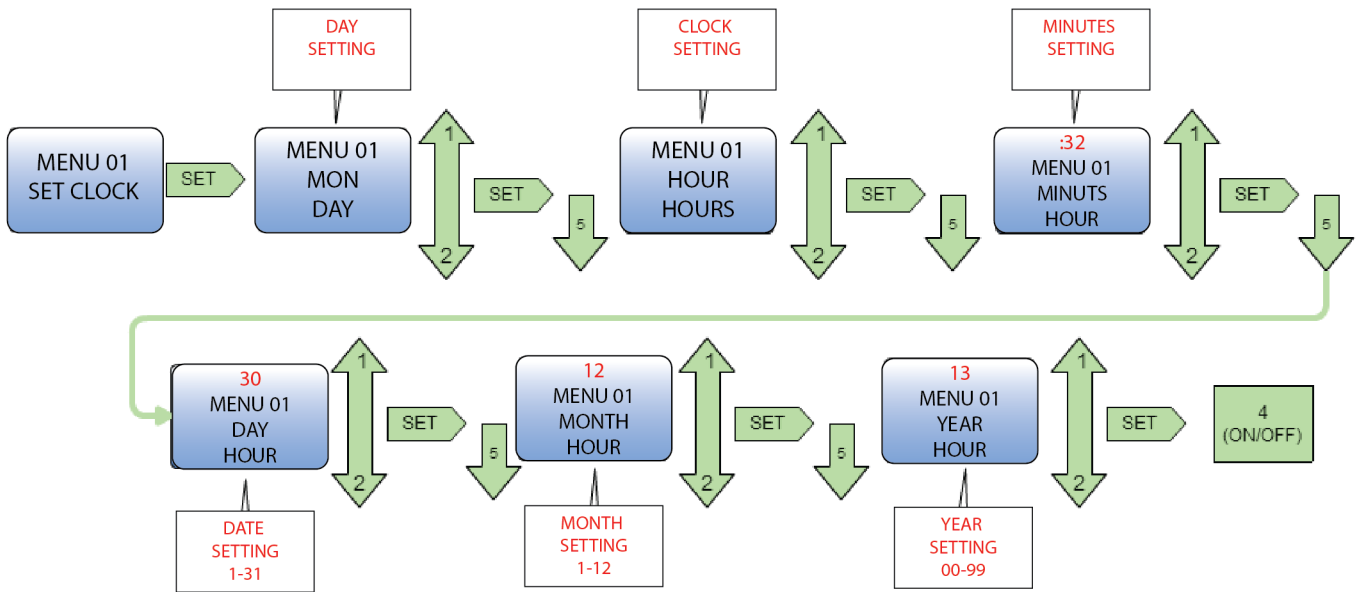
DAY SETTING

CLOCK SETTING

MINUTES SETTING

MENU 01
SET CLOCK

SET

MENU 01
MON
DAY

1
2

SET

5

MENU 01
HOUR
HOURS

1
2

SET

5

:32
MENU 01
MINUTS
HOUR

1
2

SET

5

30
MENU 01
DAY
HOUR

1
2

SET

5

12
MENU 01
MONTH
HOUR

1
2

SET

5

13
MENU 01
YEAR
HOUR

1
2

SET

4
(ON/OFF)

DATE SETTING 1-31

MONTH SETTING 1-12

YEAR SETTING 00-99